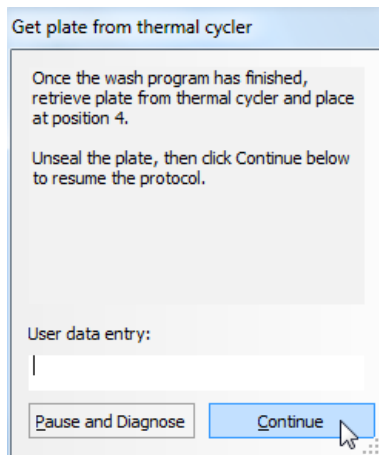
Get plate from thermal cycler

Once the wash program has finished, retrieve plate from thermal cycler and place at position 4.

Unseal the plate, then click Continue below to resume the protocol.

User data entry:

Pause and Diagnose

Continue